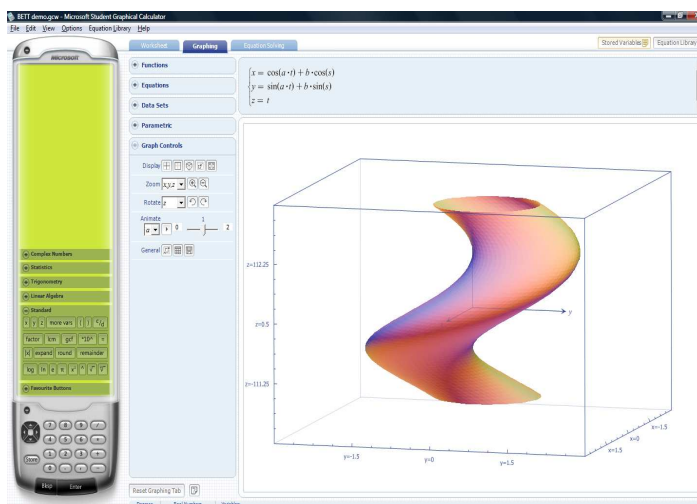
BETT demo.gcw - Microsoft Student Graphical Calculator

File Edit View Options Equation Library Help

Worksheet Graphing Equation Solving

Stored Variables Equation Library

MICROSOFT

Functions

Equations

Data Sets

Parametric

Graph Controls

Display

Zoom x,y,z

Rotate z

Animate a 0 1 2

General

$x = \cos(a \cdot t) + b \cdot \cos(s)$
$y = \sin(a \cdot t) + b \cdot \sin(s)$
$z = t$

z=112.25

z=0.5

z=-111.25

y=-1.5

y=0

y=1.5

x=-1.5

x=0

x=1.5

y

Complex Numbers

Statistics

Trigonometry

Linear Algebra

Standard

x y z more vars

factor lcm gcf

expand round remainder

log ln e π

Favourite Buttons

7 8 9

4 5 6

1 2 3

0

Store

Bksp Enter

Reset Graphing Tab